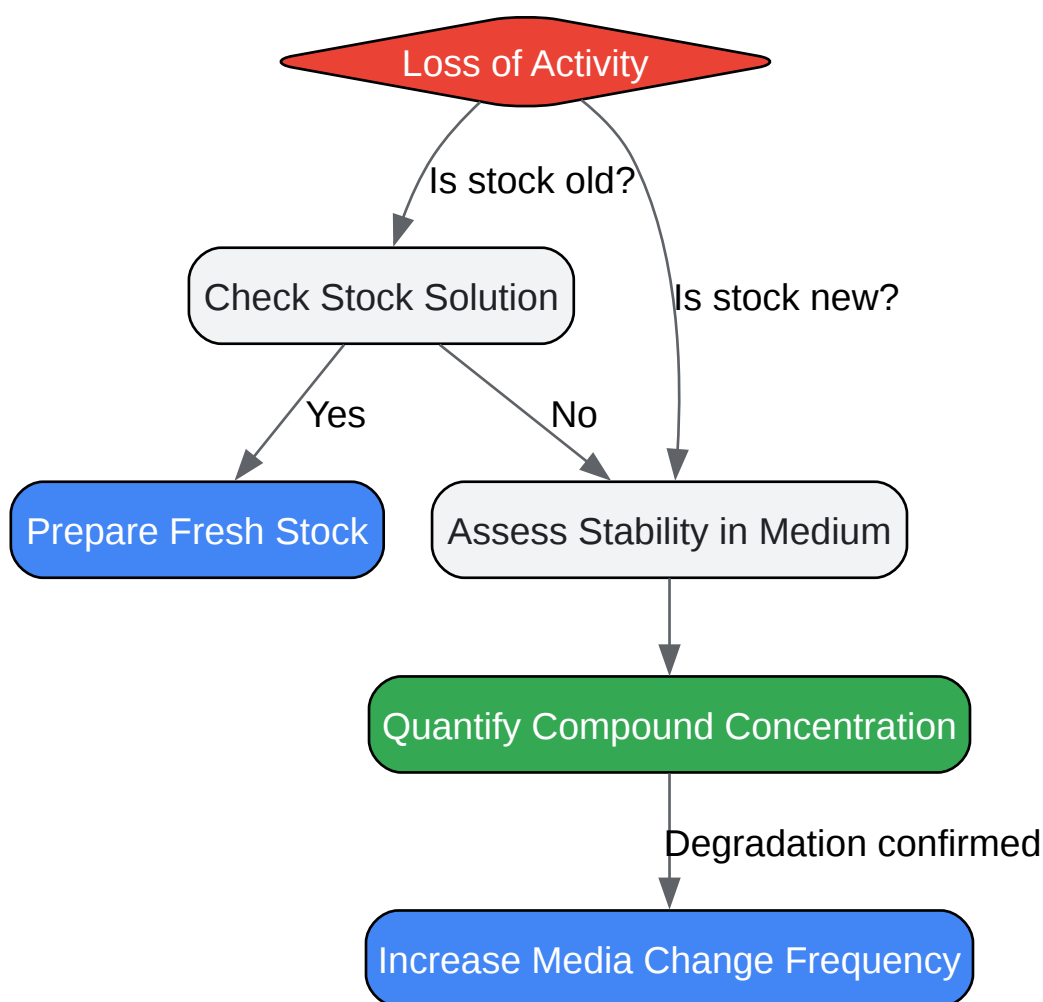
Loss of Activity

Is stock old?

Is stock new?

Check Stock Solution

Yes

No

Prepare Fresh Stock

Assess Stability in Medium

Quantify Compound Concentration

Degradation confirmed

Increase Media Change Frequency